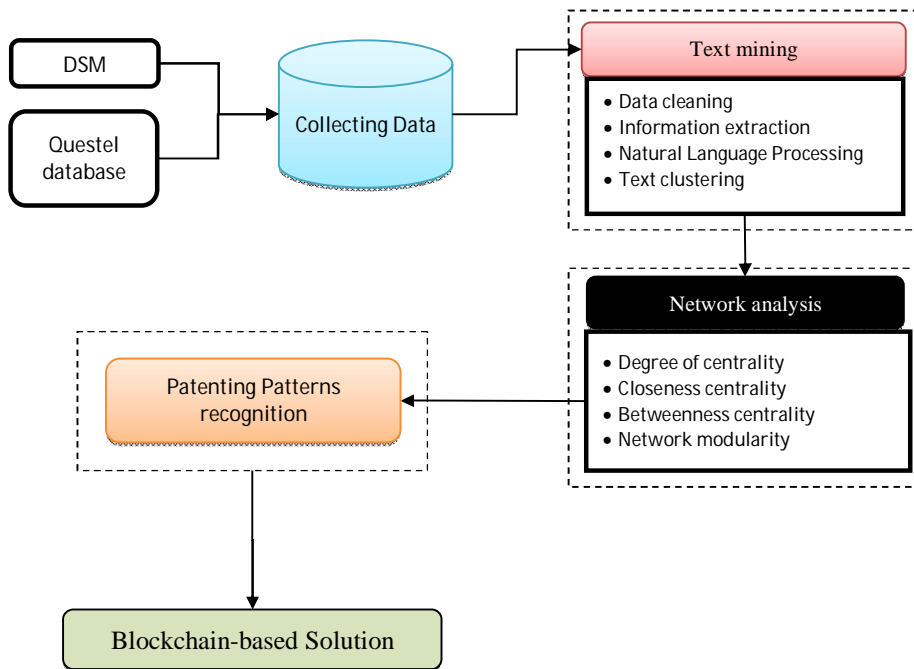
DSM

Questel database

Collecting Data

Text mining

- Data cleaning
- Information extraction
- Natural Language Processing
- Text clustering

Network analysis

- Degree of centrality
- Closeness centrality
- Betweenness centrality
- Network modularity

Patenting Patterns recognition

Blockchain-based Solution